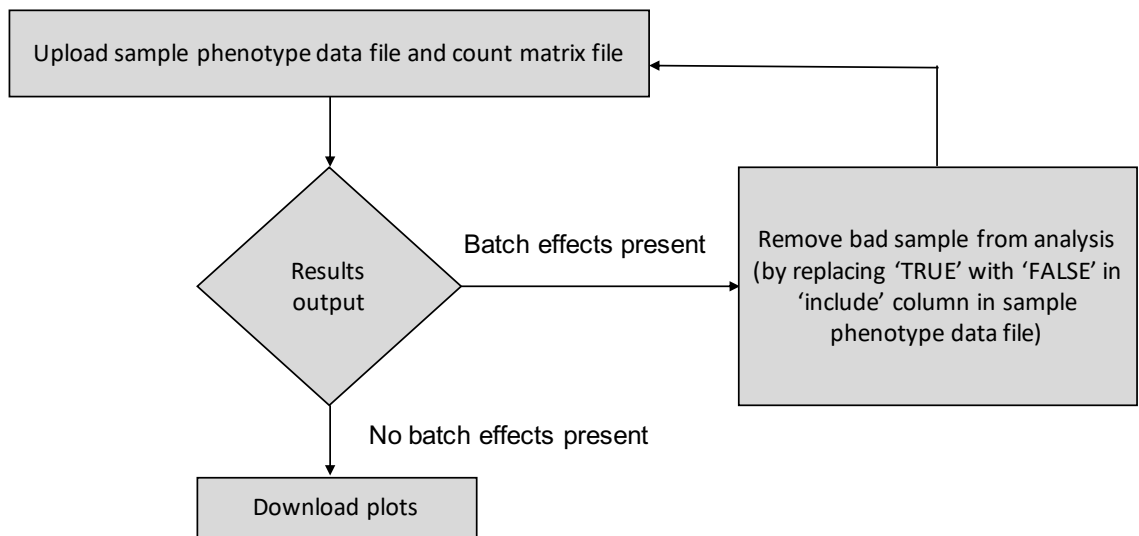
Upload sample phenotype data file and count matrix file

Results output

Batch effects present

Remove bad sample from analysis (by replacing 'TRUE' with 'FALSE' in 'include' column in sample phenotype data file)

No batch effects present

Download plots